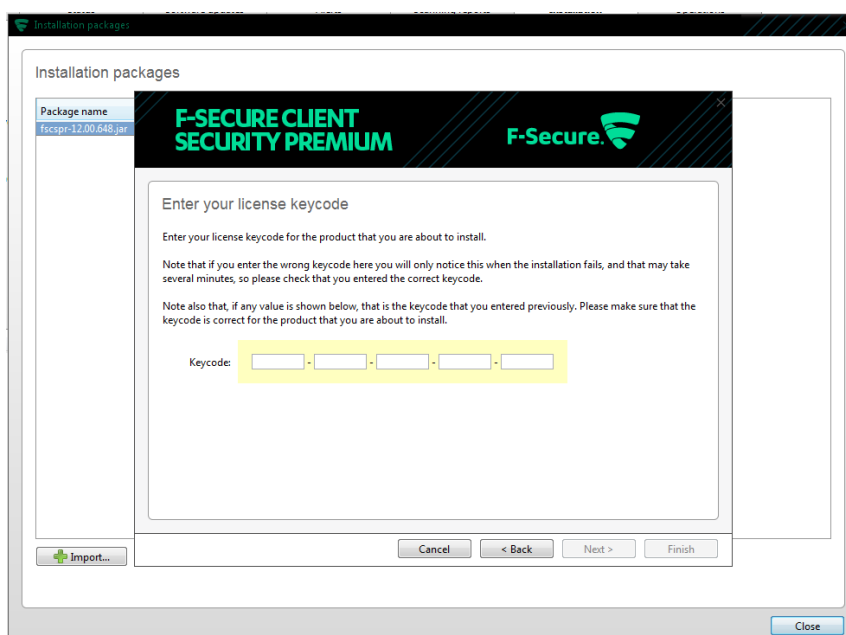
Installation packages

Installation packages

Package name

fscspr-12.00.648.jar

F-SECURE CLIENT SECURITY PREMIUM

F-Secure.

Enter your license keycode

Enter your license keycode for the product that you are about to install.

Note that if you enter the wrong keycode here you will only notice this when the installation fails, and that may take several minutes, so please check that you entered the correct keycode.

Note also that, if any value is shown below, that is the keycode that you entered previously. Please make sure that the keycode is correct for the product that you are about to install.

Keycode: - - - -

Import...

Cancel

< Back

Next >

Finish

Close